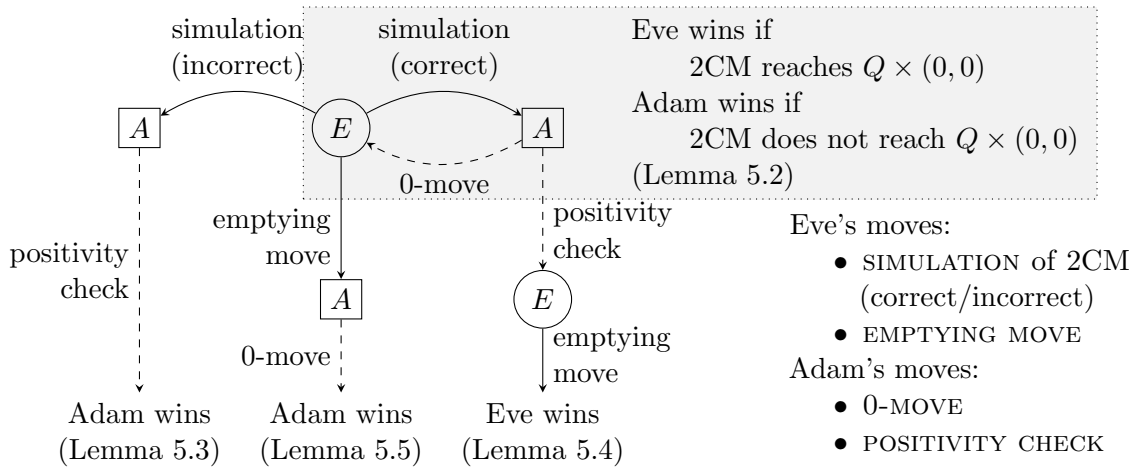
simulation (incorrect)

simulation (correct)

Eve wins if
2CM reaches $Q \times (0,0)$
Adam wins if
2CM does not reach $Q \times (0,0)$
(Lemma 5.2)

$A$

$E$

$A$

0-move

emptying move

positivity check

positivity check

$A$

$E$

0-move

emptying move

Adam wins (Lemma 5.3)

Adam wins (Lemma 5.5)

Eve wins (Lemma 5.4)

Eve's moves:
• SIMULATION of 2CM (correct/incorrect)
• EMPTYING MOVE
Adam's moves:
• 0-MOVE
• POSITIVITY CHECK